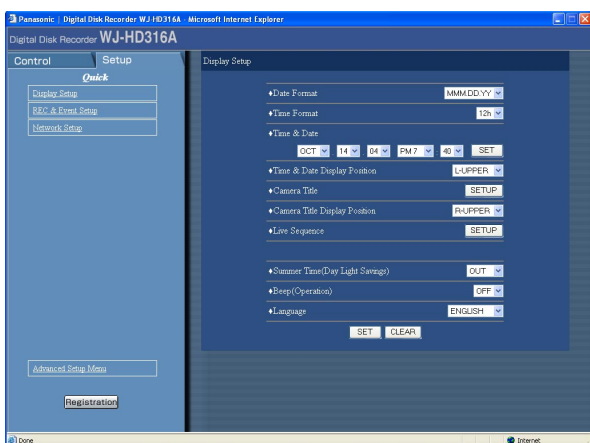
Panasonic | Digital Disk Recorder WJ-HD316A - Microsoft Internet Explorer

Digital Disk Recorder WJ-HD316A

Control
Setup
Quick
Display Setup
REC & Event Setup
Network Setup

Advanced Setup Menu
Registration

Display Setup

♦Date Format MMM.DD.YY
♦Time Format 12h
♦Time & Date
OCT 14 04 PM 7 40 SET
♦Time & Date Display Position L-UPPER
♦Camera Title SETUP
♦Camera Title Display Position R-UPPER
♦Live Sequence SETUP

♦Summer Time(Day Light Savings) OUT
♦Beep(Operation) OFF
♦Language ENGLISH

SET CLEAR

Done
Internet